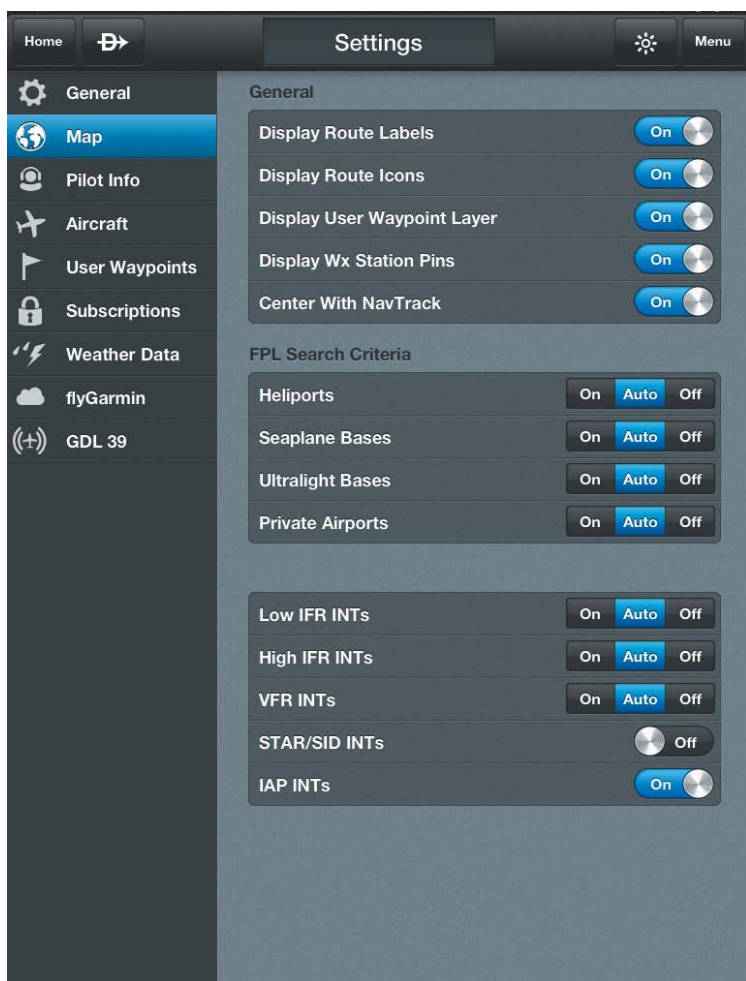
Home

Settings

Menu

General
Map
Pilot Info
Aircraft
User Waypoints
Subscriptions
Weather Data
flyGarmin
GDL 39

General

| | |
|---|---|
| Display Route Labels | On |
| Display Route Icons | On |
| Display User Waypoint Layer | On |
| Display Wx Station Pins | On |
| Center With NavTrack | On |

FPL Search Criteria

| | | | |
|---|---|---|---|
| Heliports | On | Auto | Off |
| Seaplane Bases | On | Auto | Off |
| Ultralight Bases | On | Auto | Off |
| Private Airports | On | Auto | Off |

| | | | |
|---|---|---|---|
| Low IFR INTs | On | Auto | Off |
| High IFR INTs | On | Auto | Off |
| VFR INTs | On | Auto | Off |
| STAR/SID INTs | | | Off |
| IAP INTs | On | | |